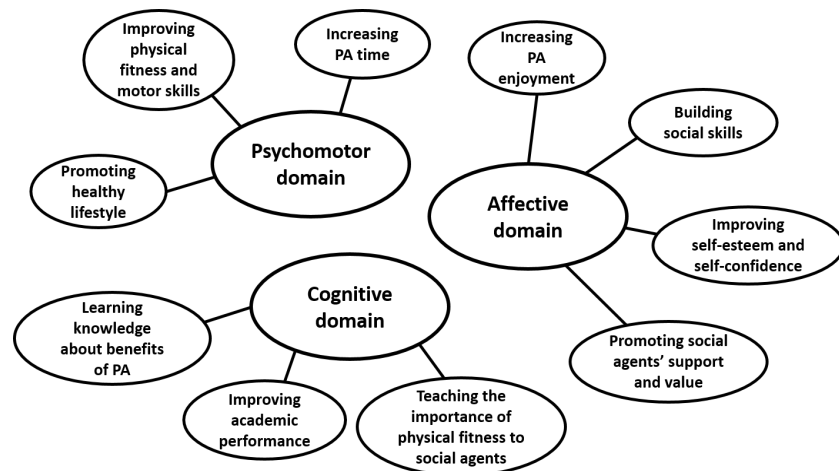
Improving physical fitness and motor skills

Increasing PA time

Promoting healthy lifestyle

Psychomotor domain

Increasing PA enjoyment

Building social skills

Affective domain

Improving self-esteem and self-confidence

Promoting social agents' support and value

Cognitive domain

Learning knowledge about benefits of PA

Improving academic performance

Teaching the importance of physical fitness to social agents